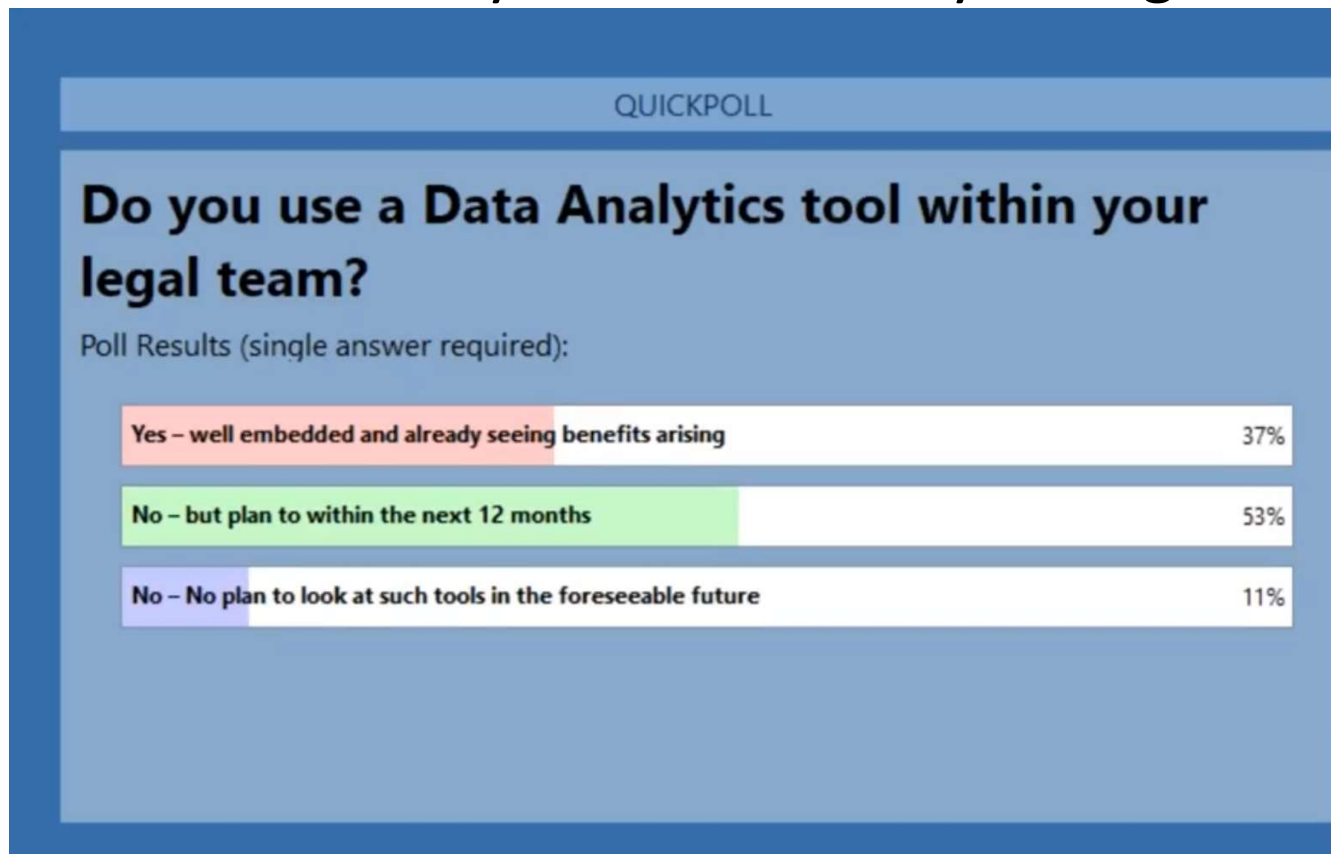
QUICKPOLL

Do you use a Data Analytics tool within your legal team?

Poll Results (single answer required):

Yes – well embedded and already seeing benefits arising 37%

No – but plan to within the next 12 months 53%

No – No plan to look at such tools in the foreseeable future 11%